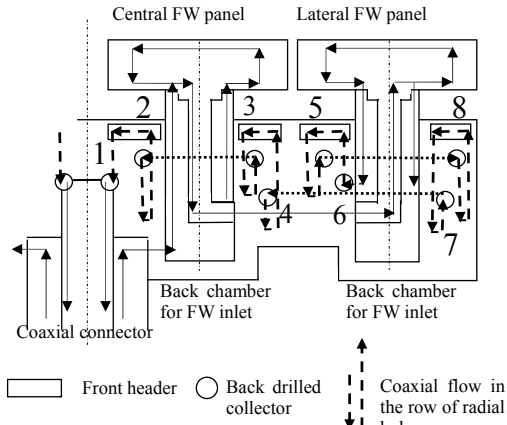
Central FW panel

Lateral FW panel

2

3

5

8

1

4

6

7

Back chamber for FW inlet

Back chamber for FW inlet

Coaxial connector

Front header

Back drilled collector

Coaxial flow in the row of radial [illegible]